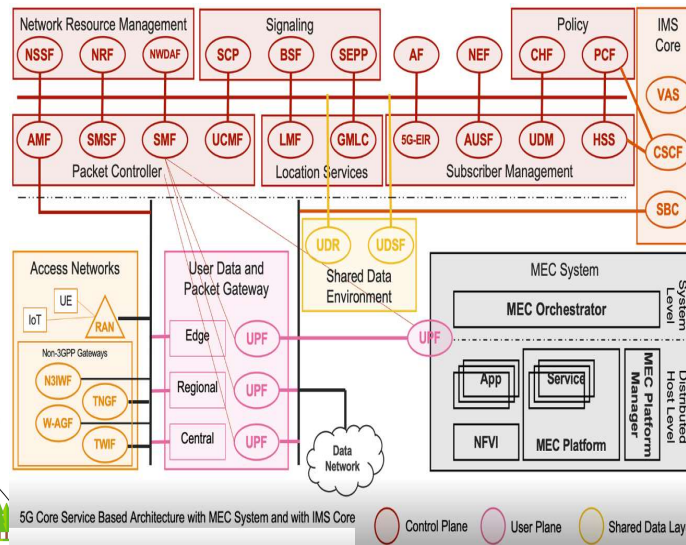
Network Resource Management
NSSF
NRF
NWDAF
Signaling
SCP
BSF
SEPP
AF
NEF
Policy
CHF
PCF
IMS Core
VAS
AMF
SMSF
SMF
UCMF
Packet Controller
LMF
GMLC
Location Services
5G-EIR
AUSF
UDM
HSS
Subscriber Management
CSCF
SBC
Access Networks
UE
IoT
RAN
Non-3GPP Gateways
N3IWF
TNGF
W-AGF
TWIF
User Data and Packet Gateway
Edge
Regional
Central
UPF
UPF
UPF
UDR
UDSF
Shared Data Environment
UPF
Data Network
MEC System
System Level
MEC Orchestrator
Distributed Host Level
App
Service
NFVI
MEC Platform
MEC Platform Manager
5G Core Service Based Architecture with MEC System and with IMS Core
Control Plane
User Plane
Shared Data Lay